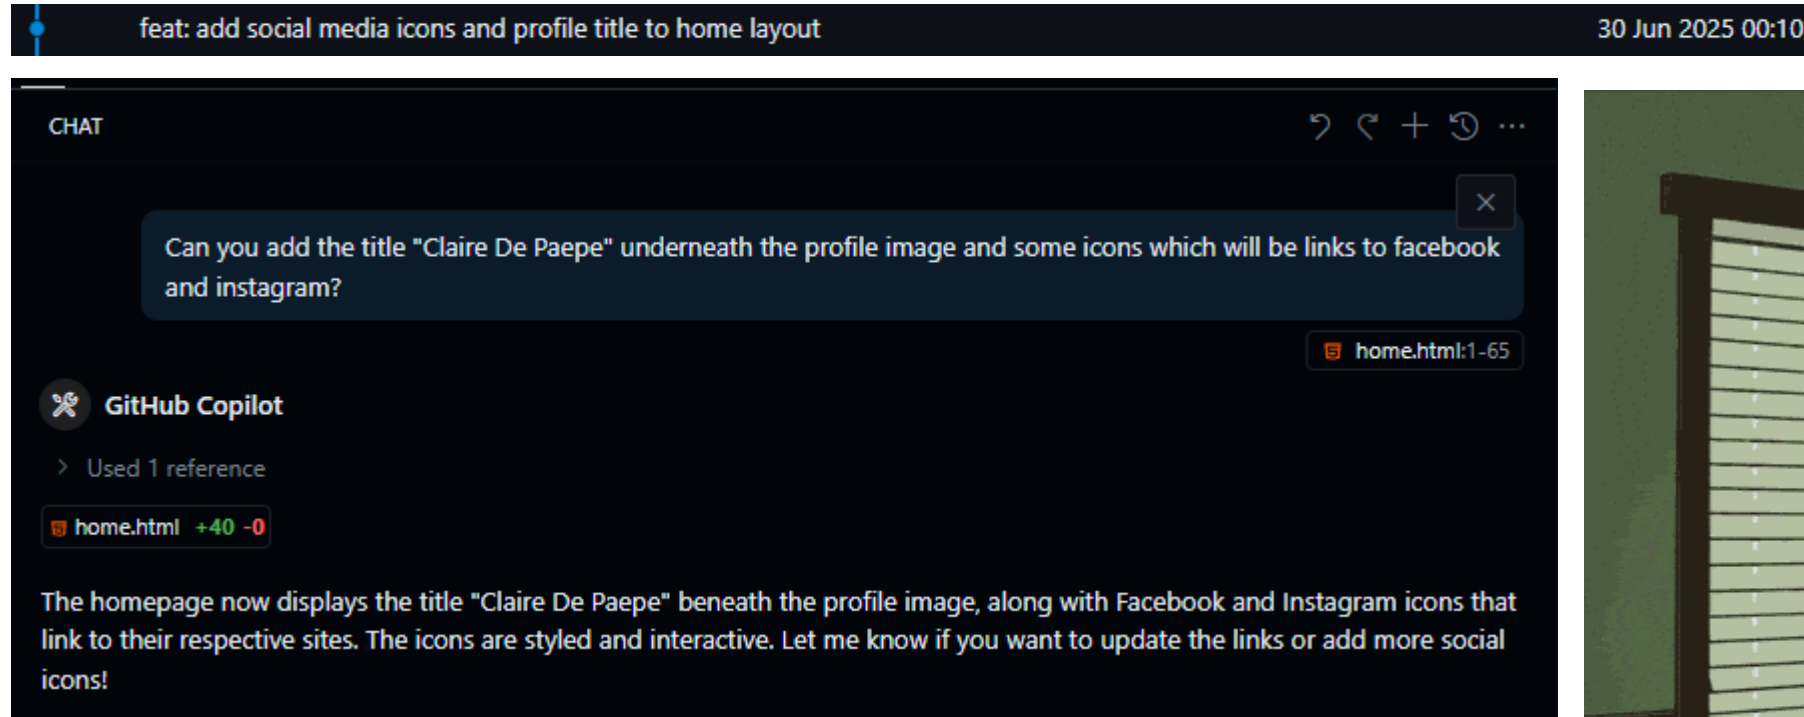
feat: add social media icons and profile title to home layout

30 Jun 2025 00:10

CHAT

Can you add the title "Claire De Paepe" underneath the profile image and some icons which will be links to facebook and instagram?

home.html:1-65

GitHub Copilot

Used 1 reference

home.html +40 -0

The homepage now displays the title "Claire De Paepe" beneath the profile image, along with Facebook and Instagram icons that link to their respective sites. The icons are styled and interactive. Let me know if you want to update the links or add more social icons!